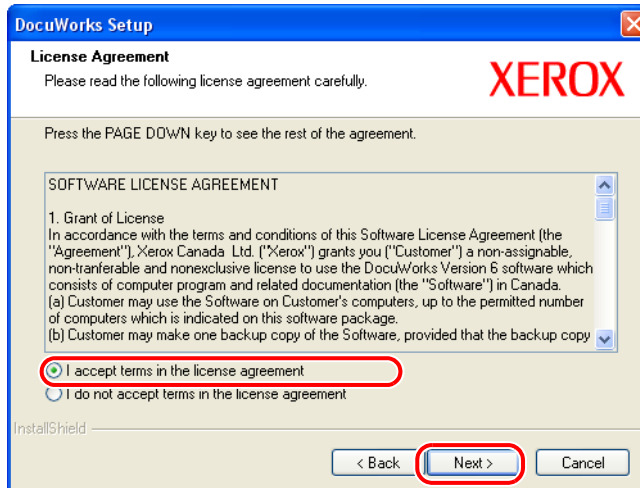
DocuWorks Setup

License Agreement

Please read the following license agreement carefully.

XEROX

Press the PAGE DOWN key to see the rest of the agreement.

SOFTWARE LICENSE AGREEMENT

1. Grant of License
In accordance with the terms and conditions of this Software License Agreement (the "Agreement"), Xerox Canada Ltd. ("Xerox") grants you ("Customer") a non-assignable, non-tranferable and nonexclusive license to use the DocuWorks Version 6 software which consists of computer program and related documentation (the "Software") in Canada.
(a) Customer may use the Software on Customer's computers, up to the permitted number of computers which is indicated on this software package.
(b) Customer may make one backup copy of the Software, provided that the backup copy

I accept terms in the license agreement

I do not accept terms in the license agreement

InstallShield

< Back

Next >

Cancel